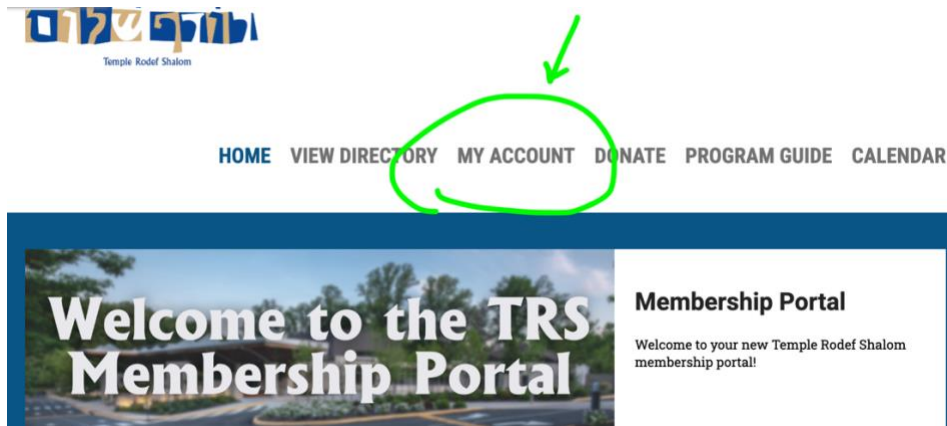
רודף שלום
Temple Rodef Shalom

HOME VIEW DIRECTORY MY ACCOUNT DONATE PROGRAM GUIDE CALENDAR

Welcome to the TRS Membership Portal

Membership Portal

Welcome to your new Temple Rodef Shalom membership portal!